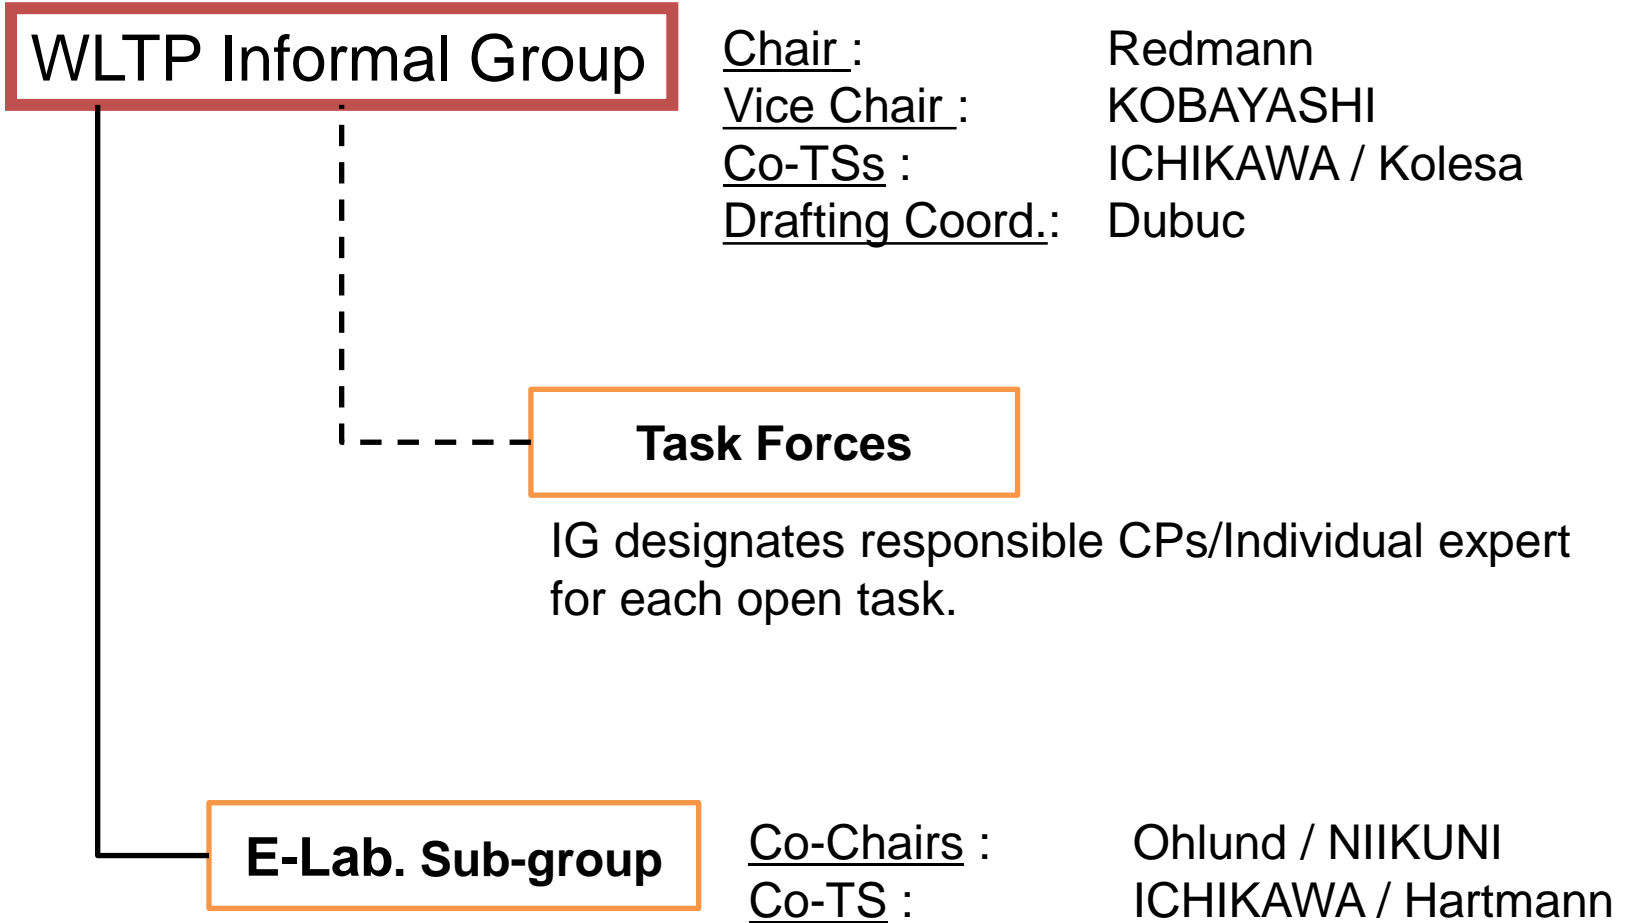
WLTP Informal Group

Chair : Redmann
Vice Chair : KOBAYASHI
Co-TSs : ICHIKAWA / Kolesa
Drafting Coord.: Dubuc

Task Forces

IG designates responsible CPs/Individual expert for each open task.

E-Lab. Sub-group

Co-Chairs : Ohlund / NIIKUNI
Co-TS : ICHIKAWA / Hartmann